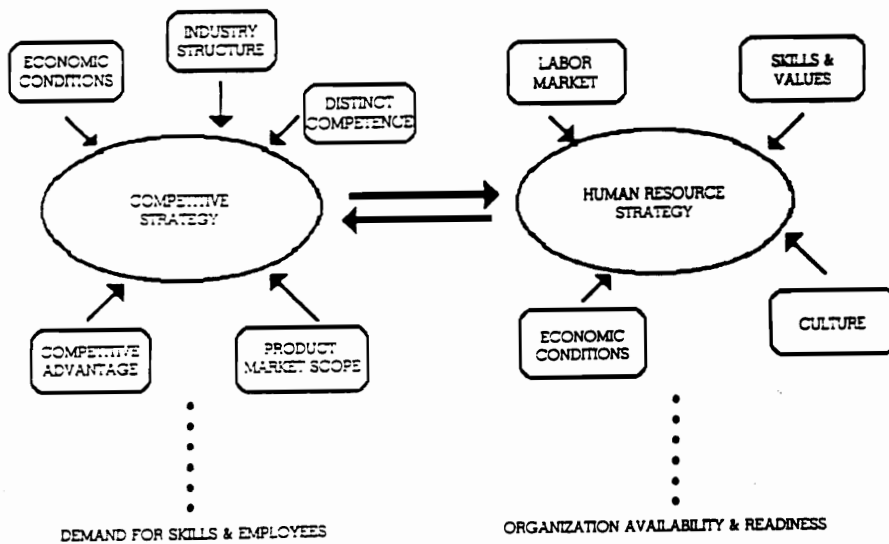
ECONOMIC CONDITIONS

INDUSTRY STRUCTURE

DISTINCT COMPETENCE

COMPETITIVE STRATEGY

COMPETITIVE ADVANTAGE

PRODUCT MARKET SCOPE

DEMAND FOR SKILLS & EMPLOYEES

LABOR MARKET

SKILLS & VALUES

HUMAN RESOURCE STRATEGY

ECONOMIC CONDITIONS

CULTURE

ORGANIZATION AVAILABILITY & READINESS